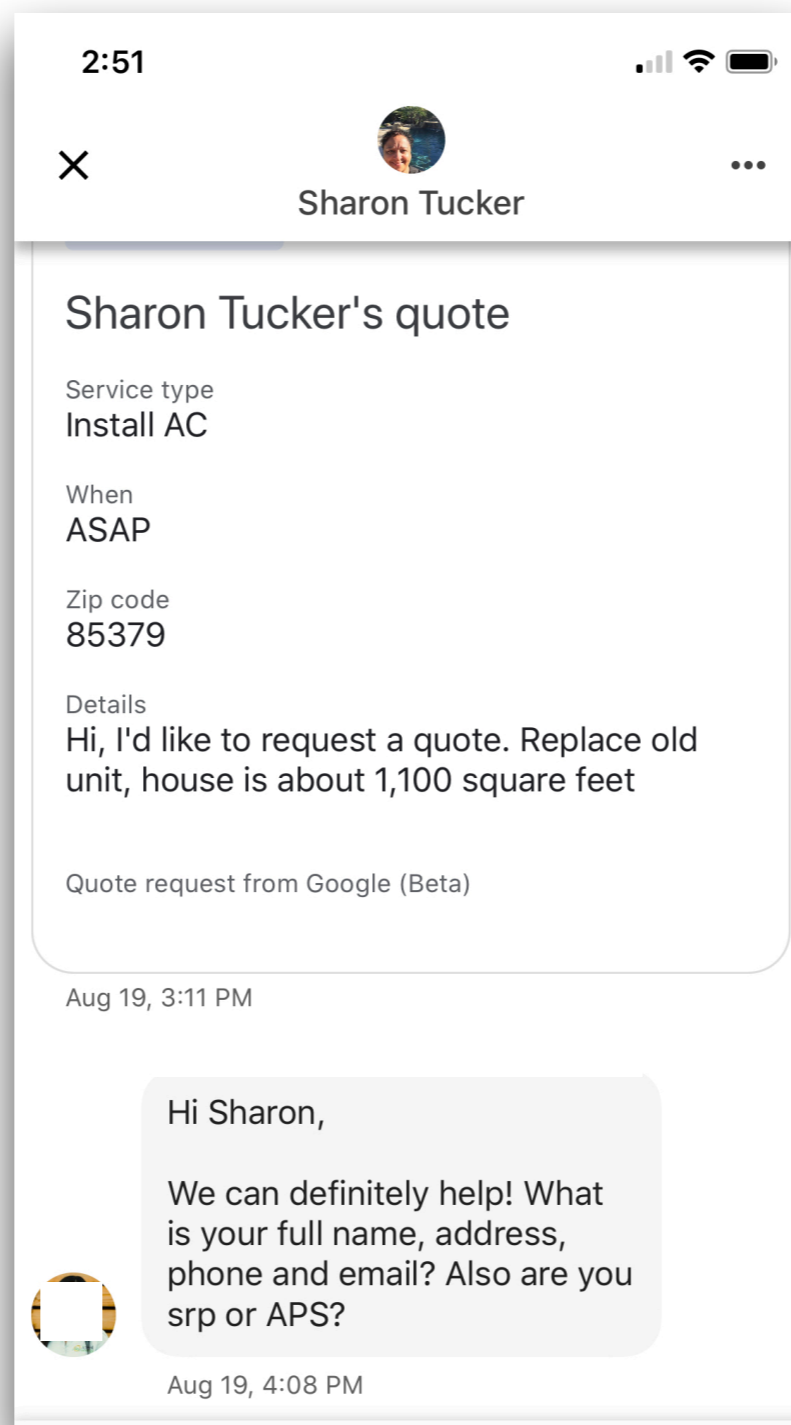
2:51

Sharon Tucker

Sharon Tucker's quote

Service type
Install AC

When
ASAP

Zip code
85379

Details
Hi, I'd like to request a quote. Replace old unit, house is about 1,100 square feet

Quote request from Google (Beta)

Aug 19, 3:11 PM

Hi Sharon,

We can definitely help! What is your full name, address, phone and email? Also are you srp or APS?

Aug 19, 4:08 PM